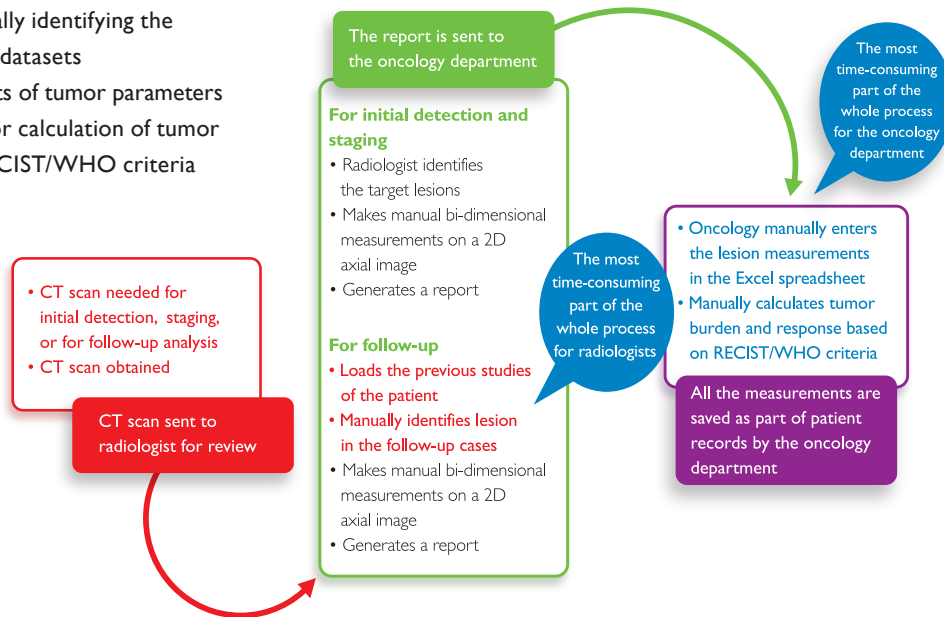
ally identifying the
datasets
ts of tumor parameters
or calculation of tumor
CIST/WHO criteria

• CT scan needed for initial detection, staging, or for follow-up analysis
• CT scan obtained

CT scan sent to radiologist for review

The report is sent to the oncology department

For initial detection and staging
• Radiologist identifies the target lesions
• Makes manual bi-dimensional measurements on a 2D axial image
• Generates a report

For follow-up
• Loads the previous studies of the patient
• Manually identifies lesion in the follow-up cases
• Makes manual bi-dimensional measurements on a 2D axial image
• Generates a report

The most time-consuming part of the whole process for radiologists

The most time-consuming part of the whole process for the oncology department

• Oncology manually enters the lesion measurements in the Excel spreadsheet
• Manually calculates tumor burden and response based on RECIST/WHO criteria

All the measurements are saved as part of patient records by the oncology department